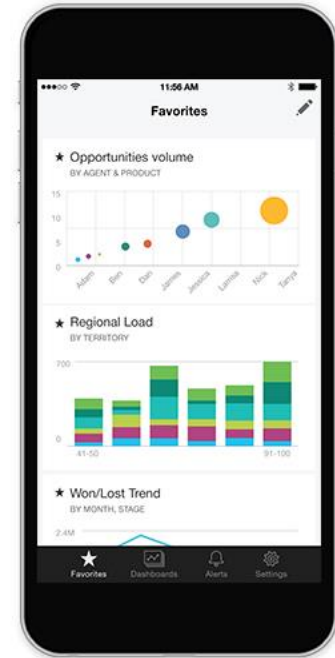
11:56 AM

Favorites

★ Opportunities volume
BY AGENT & PRODUCT

15
10
5
0

Adam Ben Dan James Jessica Larissa Nick Tanya

★ Regional Load
BY TERRITORY

700
0
41-50
91-100

★ Won/Lost Trend
BY MONTH, STAGE

2.4M

Favorites Dashboards Alerts Settings